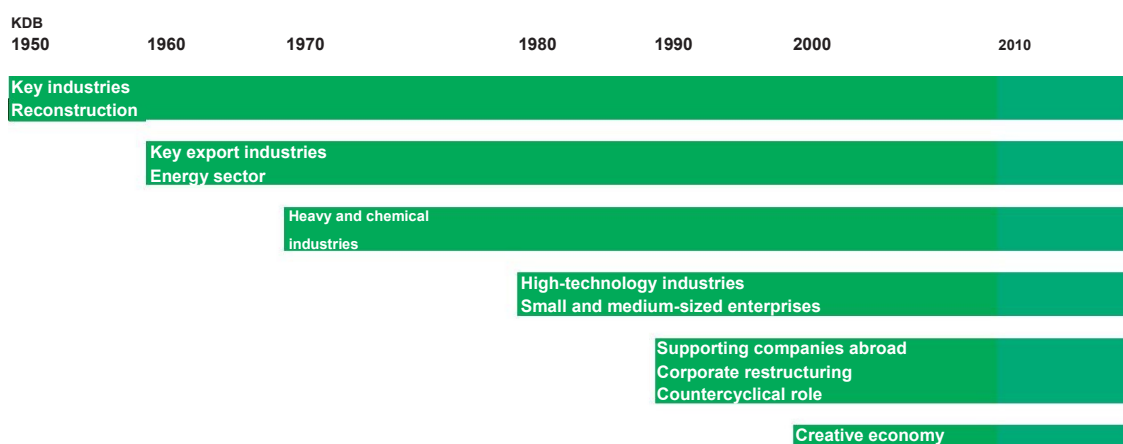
KDB

1950 1960 1970 1980 1990 2000 2010

Key industries
Reconstruction

Key export industries
Energy sector

Heavy and chemical industries

High-technology industries
Small and medium-sized enterprises

Supporting companies abroad
Corporate restructuring
Countercyclical role

Creative economy